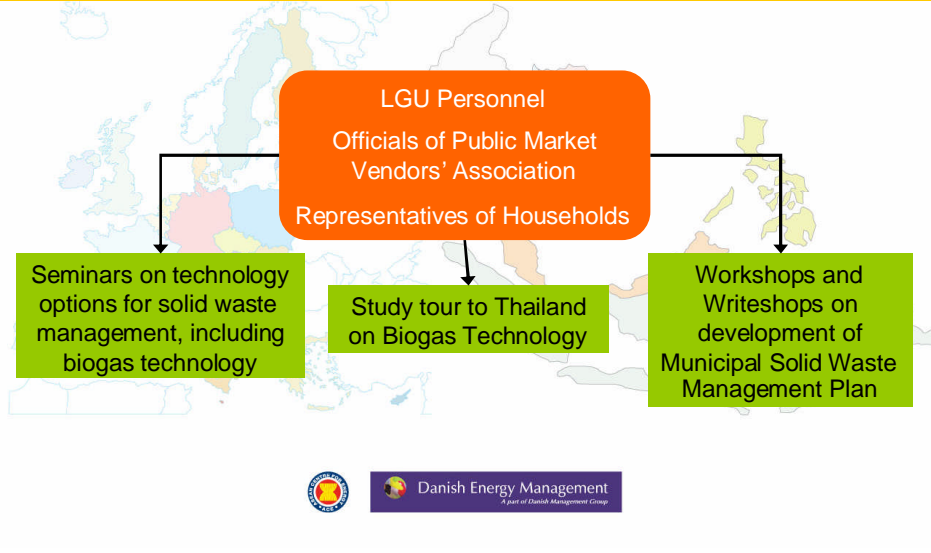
LGU Personnel

Officials of Public Market Vendors' Association

Representatives of Households

Seminars on technology options for solid waste management, including biogas technology

Study tour to Thailand on Biogas Technology

Workshops and Writeshops on development of Municipal Solid Waste Management Plan

ACE

Danish Energy Management
A part of Danish Management Group